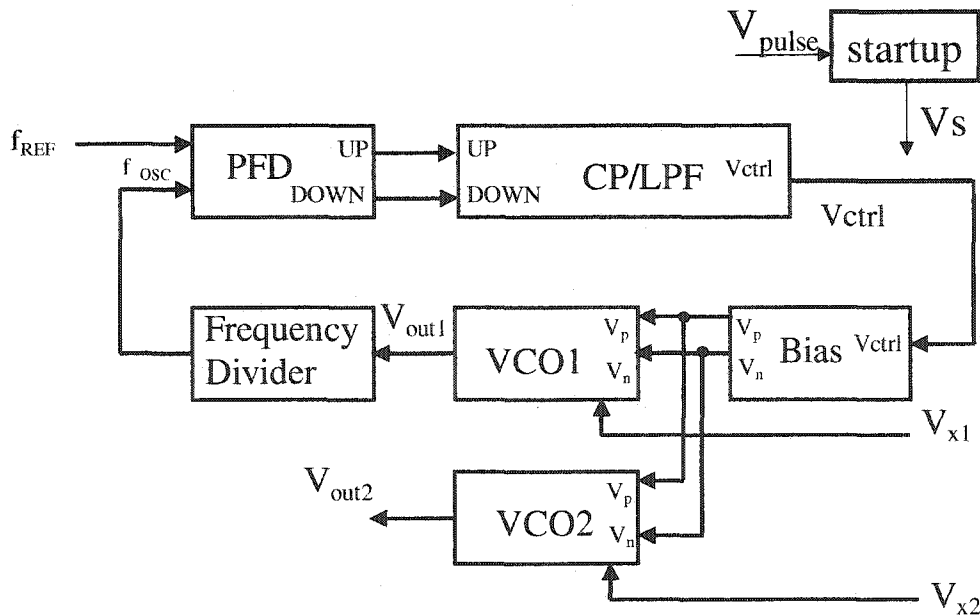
$V_{pulse}$ startup

Vs

$f_{REF}$

$f_{OSC}$

PFD UP DOWN

UP DOWN CP/LPF Vctrl

Vctrl

Frequency Divider

$V_{out1}$

VCO1 $V_p$ $V_n$

$V_p$ $V_n$ Bias Vctrl

$V_{x1}$

$V_{out2}$

VCO2 $V_p$ $V_n$

$V_{x2}$